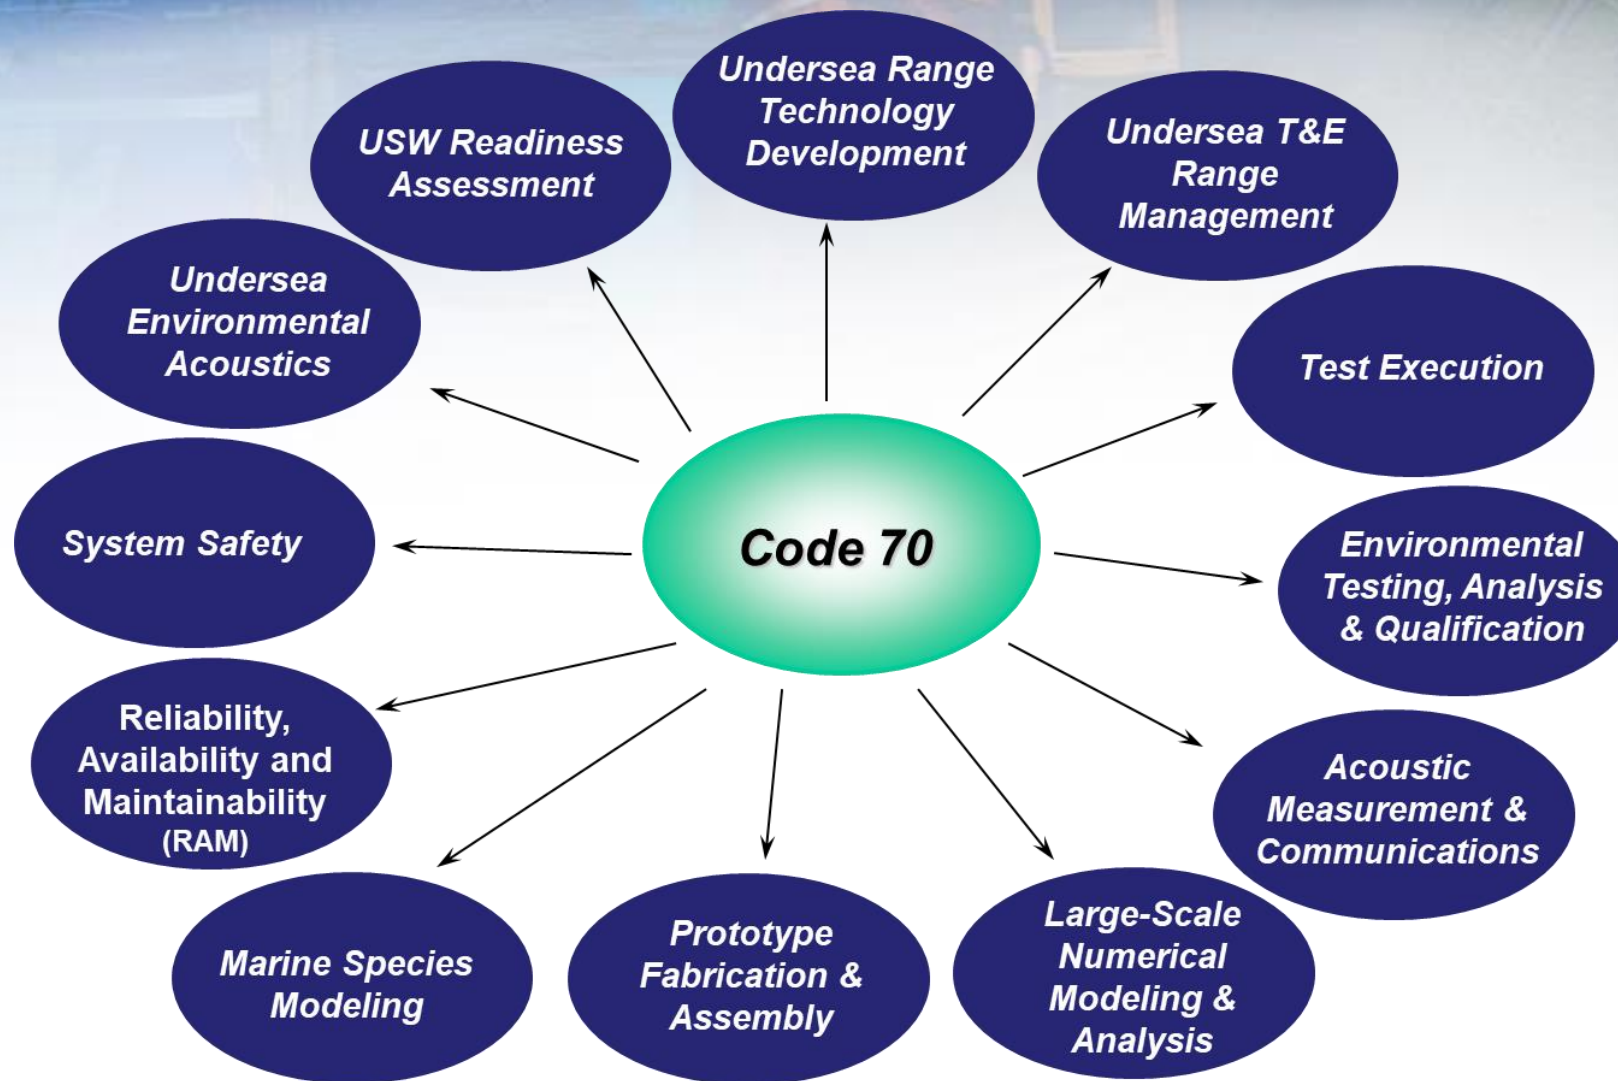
Code 70

Undersea Range Technology Development

Undersea T&E Range Management

Test Execution

Environmental Testing, Analysis & Qualification

Acoustic Measurement & Communications

Large-Scale Numerical Modeling & Analysis

Prototype Fabrication & Assembly

Marine Species Modeling

Reliability, Availability and Maintainability (RAM)

System Safety

Undersea Environmental Acoustics

USW Readiness Assessment